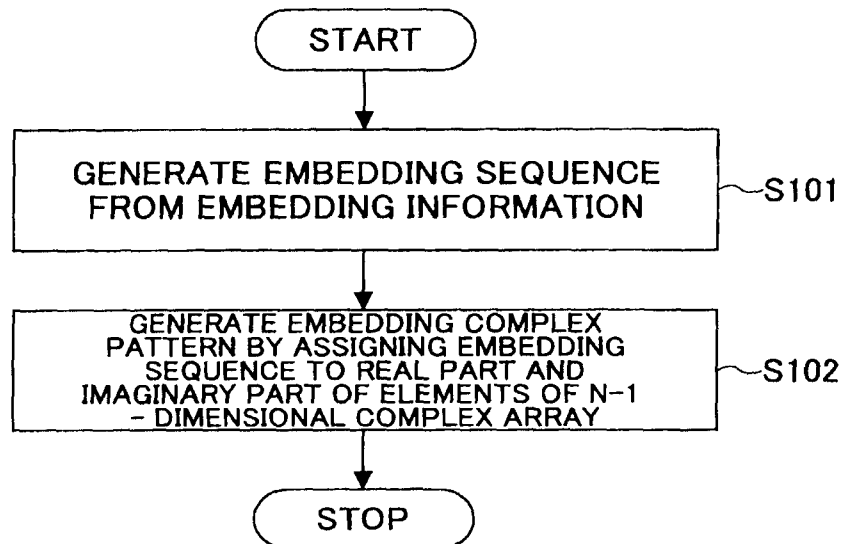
START

GENERATE EMBEDDING SEQUENCE FROM EMBEDDING INFORMATION

S101

GENERATE EMBEDDING COMPLEX PATTERN BY ASSIGNING EMBEDDING SEQUENCE TO REAL PART AND IMAGINARY PART OF ELEMENTS OF N-1 - DIMENSIONAL COMPLEX ARRAY

S102

STOP